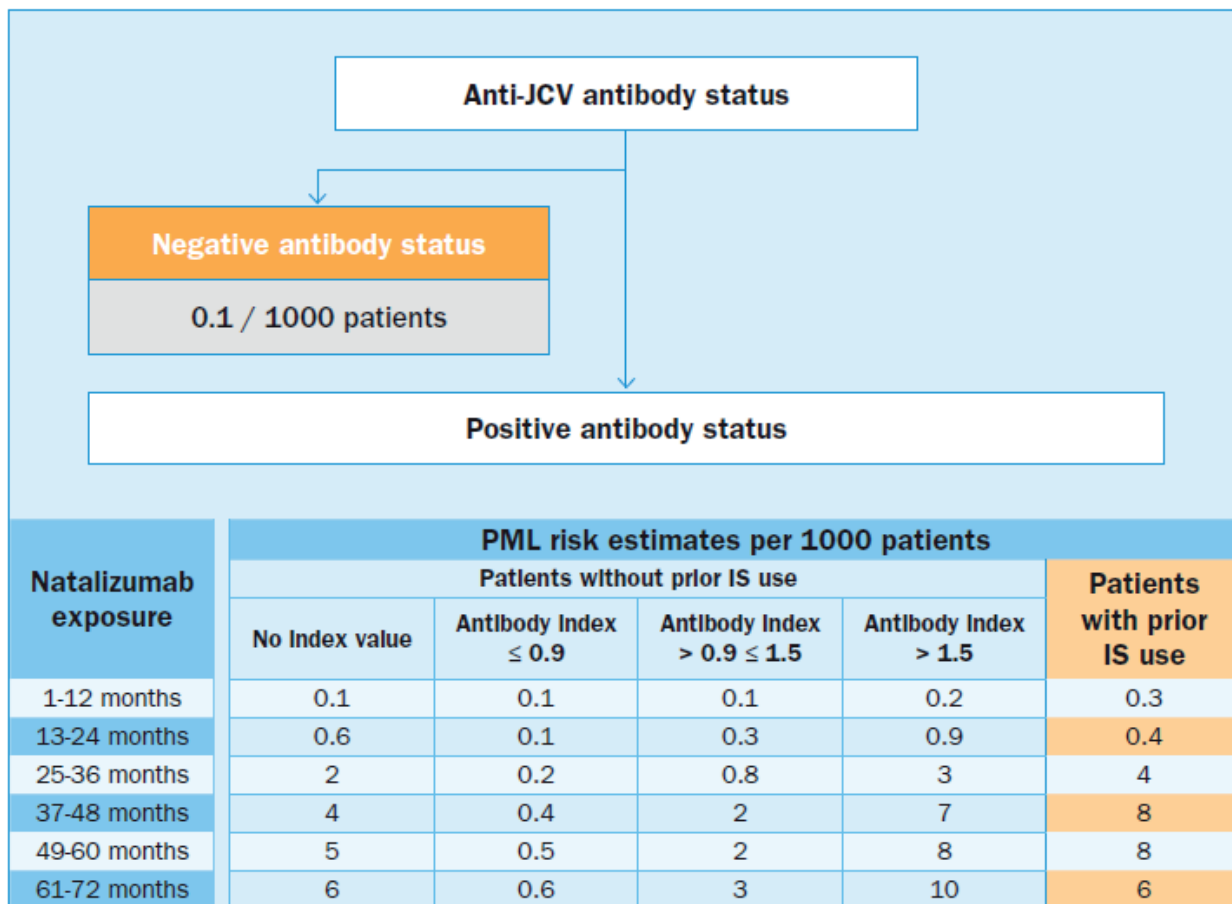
Anti-JCV antibody status

Negative antibody status

0.1 / 1000 patients

Positive antibody status

| Natalizumab exposure | PML risk estimates per 1000 patients | | | | |
|---|---|---|---|---|---|
| | Patients without prior IS use | | | | Patients with prior IS use |
| | No Index value | Antibody Index $\leq 0.9$ | Antibody Index $> 0.9 \leq 1.5$ | Antibody Index $> 1.5$ | |
| 1-12 months | 0.1 | 0.1 | 0.1 | 0.2 | 0.3 |
| 13-24 months | 0.6 | 0.1 | 0.3 | 0.9 | 0.4 |
| 25-36 months | 2 | 0.2 | 0.8 | 3 | 4 |
| 37-48 months | 4 | 0.4 | 2 | 7 | 8 |
| 49-60 months | 5 | 0.5 | 2 | 8 | 8 |
| 61-72 months | 6 | 0.6 | 3 | 10 | 6 |